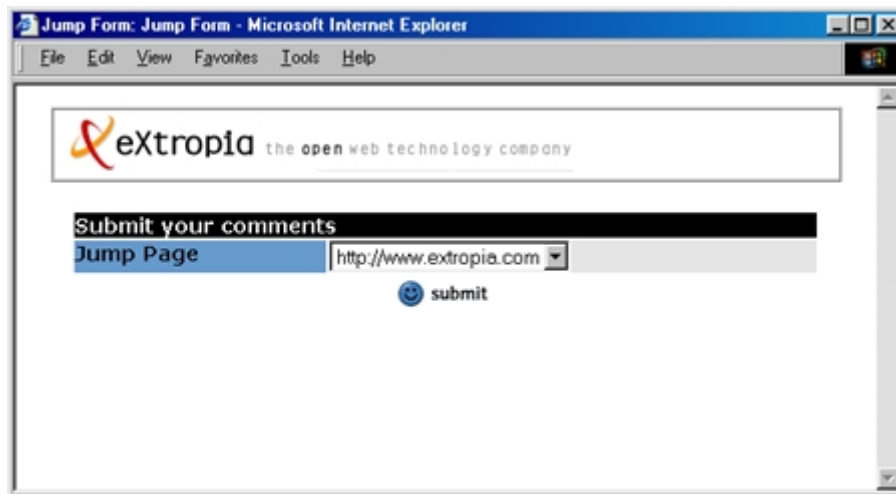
Jump Form: Jump Form - Microsoft Internet Explorer

File Edit View Favorites Tools Help

eXtropia the open web technology company

Submit your comments

| Jump Page | http://www.extropia.com |
|---|---|

submit